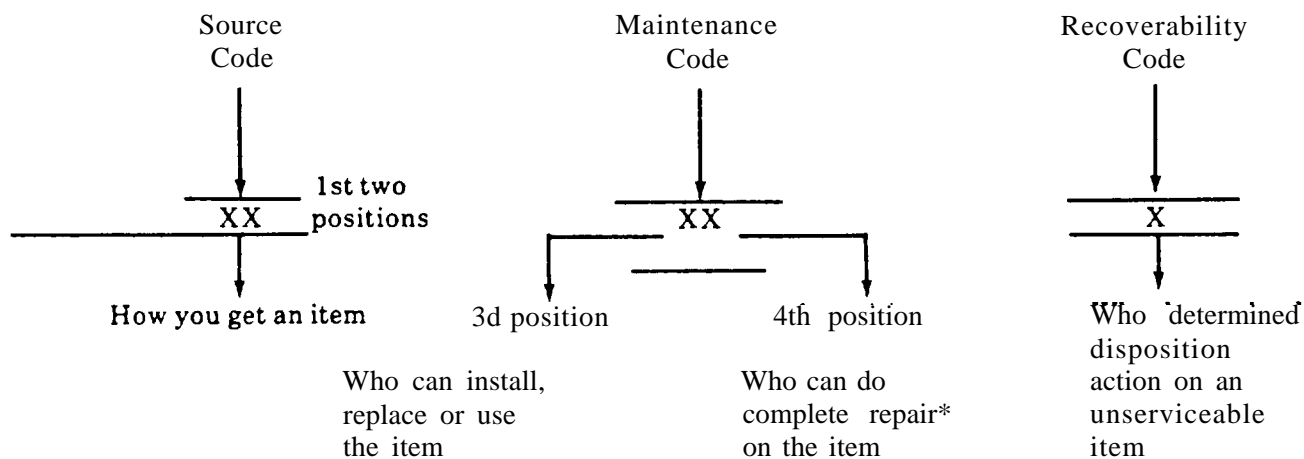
Source Code

1st two positions

XX

How you get an item

Maintenance Code

XX

3d position

Who can install, replace or use the item

4th position

Who can do complete repair* on the item

Recoverability Code

X

Who determined disposition action on an unserviceable item